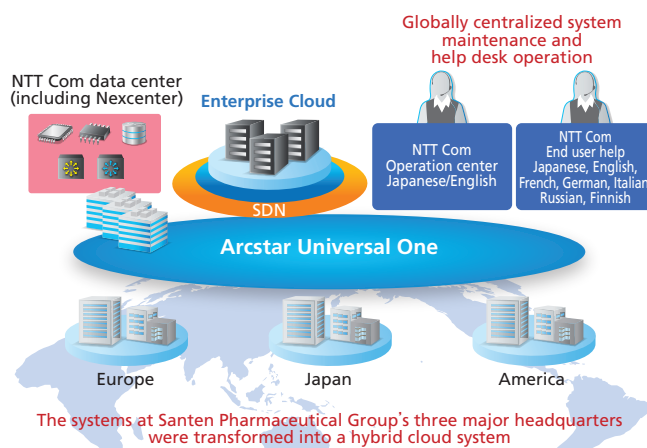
Globally centralized system maintenance and help desk operation

NTT Com data center (including Nexcenter)

Enterprise Cloud

NTT Com Operation center Japanese/English

NTT Com End user help Japanese, English, French, German, Italian Russian, Finnish

SDN

Arcstar Universal One

Europe

Japan

America

The systems at Santen Pharmaceutical Group's three major headquarters were transformed into a hybrid cloud system